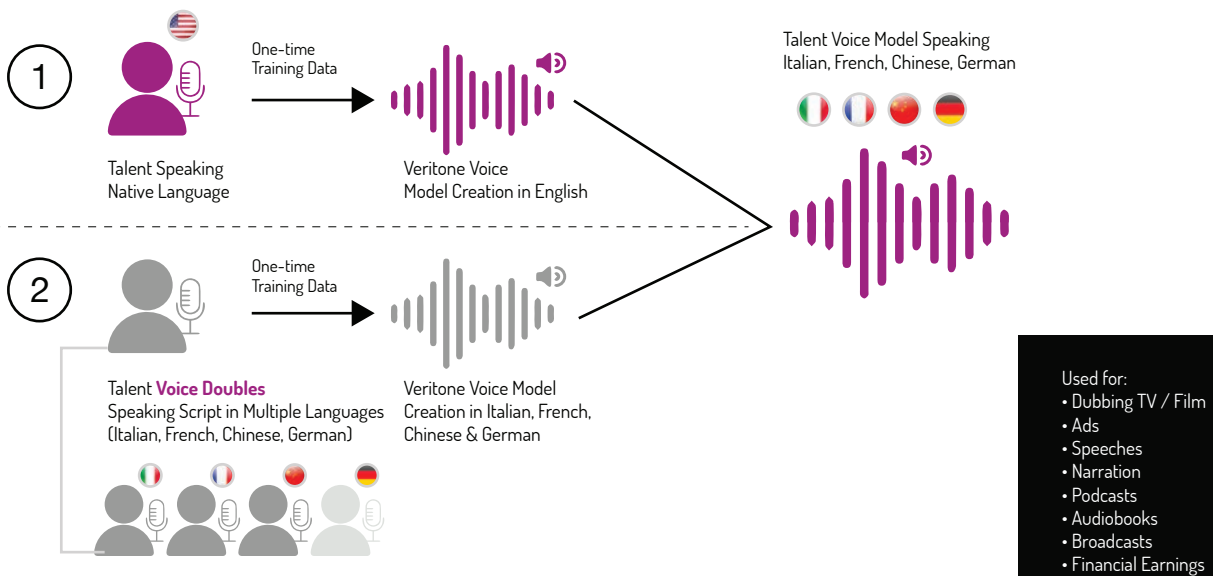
1

One-time
Training Data

Talent Speaking
Native Language

Veritone Voice
Model Creation in English

Talent Voice Model Speaking
Italian, French, Chinese, German

2

One-time
Training Data

Talent Voice Doubles
Speaking Script in Multiple Languages
(Italian, French, Chinese, German)

Veritone Voice Model
Creation in Italian, French,
Chinese & German

Used for:
• Dubbing TV / Film
• Ads
• Speeches
• Narration
• Podcasts
• Audiobooks
• Broadcasts
• Financial Earnings